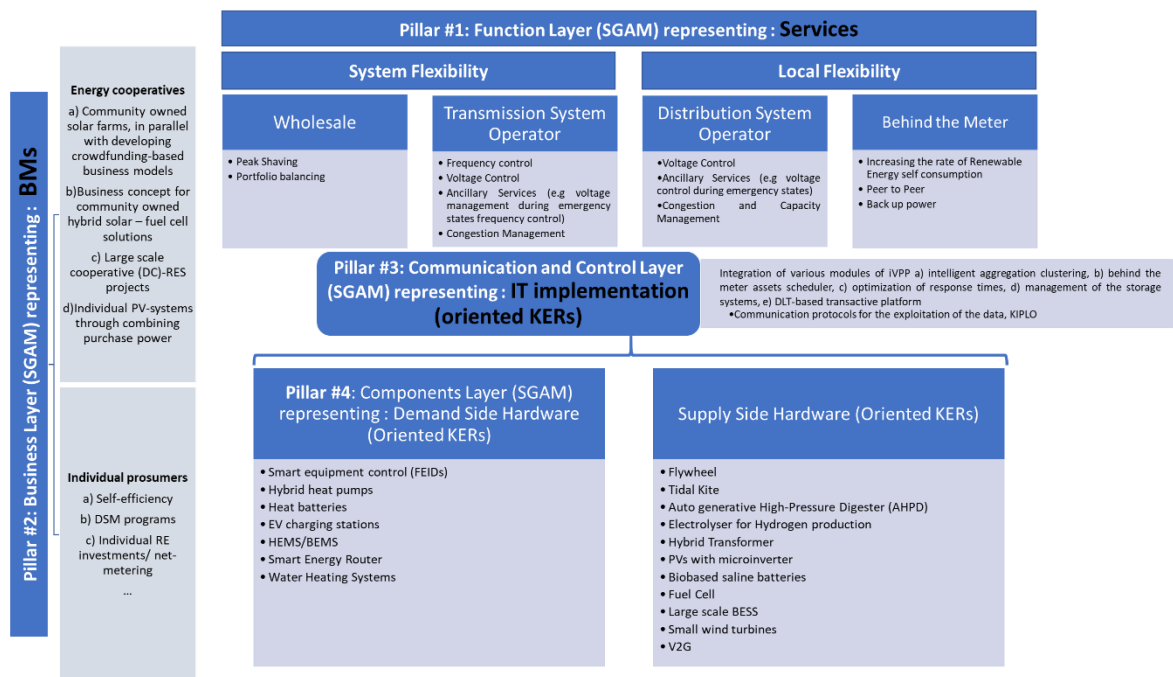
Pillar #1: Function Layer (SGAM) representing : Services

System Flexibility

Local Flexibility

Wholesale

• Peak Shaving
• Portfolio balancing

Transmission System Operator

• Frequency control
• Voltage Control
• Ancillary Services (e.g voltage management during emergency states frequency control)
• Congestion Management

Distribution System Operator

•Voltage Control
•Ancillary Services (e.g voltage control during emergency states)
•Congestion and Capacity Management

Behind the Meter

• Increasing the rate of Renewable Energy self consumption
• Peer to Peer
• Back up power

Pillar #2: Business Layer (SGAM) representing : BMs

Energy cooperatives

a) Community owned solar farms, in parallel with developing crowdfunding-based business models

b)Business concept for community owned hybrid solar – fuel cell solutions

c) Large scale cooperative (DC)-RES projects

d)Individual PV-systems through combining purchase power

Individual prosumers

a) Self-efficiency

b) DSM programs

c) Individual RE investments/ net-metering

...

Pillar #3: Communication and Control Layer (SGAM) representing : IT implementation (oriented KERs)

Integration of various modules of iVPP a) intelligent aggregation clustering, b) behind the meter assets scheduler, c) optimization of response times, d) management of the storage systems, e) DLT-based transactive platform
•Communication protocols for the exploitation of the data, KIPLO

Pillar #4: Components Layer (SGAM) representing : Demand Side Hardware (Oriented KERs)

• Smart equipment control (FEIDs)
• Hybrid heat pumps
• Heat batteries
• EV charging stations
• HEMS/BEMS
• Smart Energy Router
• Water Heating Systems

Supply Side Hardware (Oriented KERs)

• Flywheel
• Tidal Kite
• Auto generative High-Pressure Digester (AHPD)
• Electrolyser for Hydrogen production
• Hybrid Transformer
• PVs with microinverter
• Biobased saline batteries
• Fuel Cell
• Large scale BESS
• Small wind turbines
• V2G